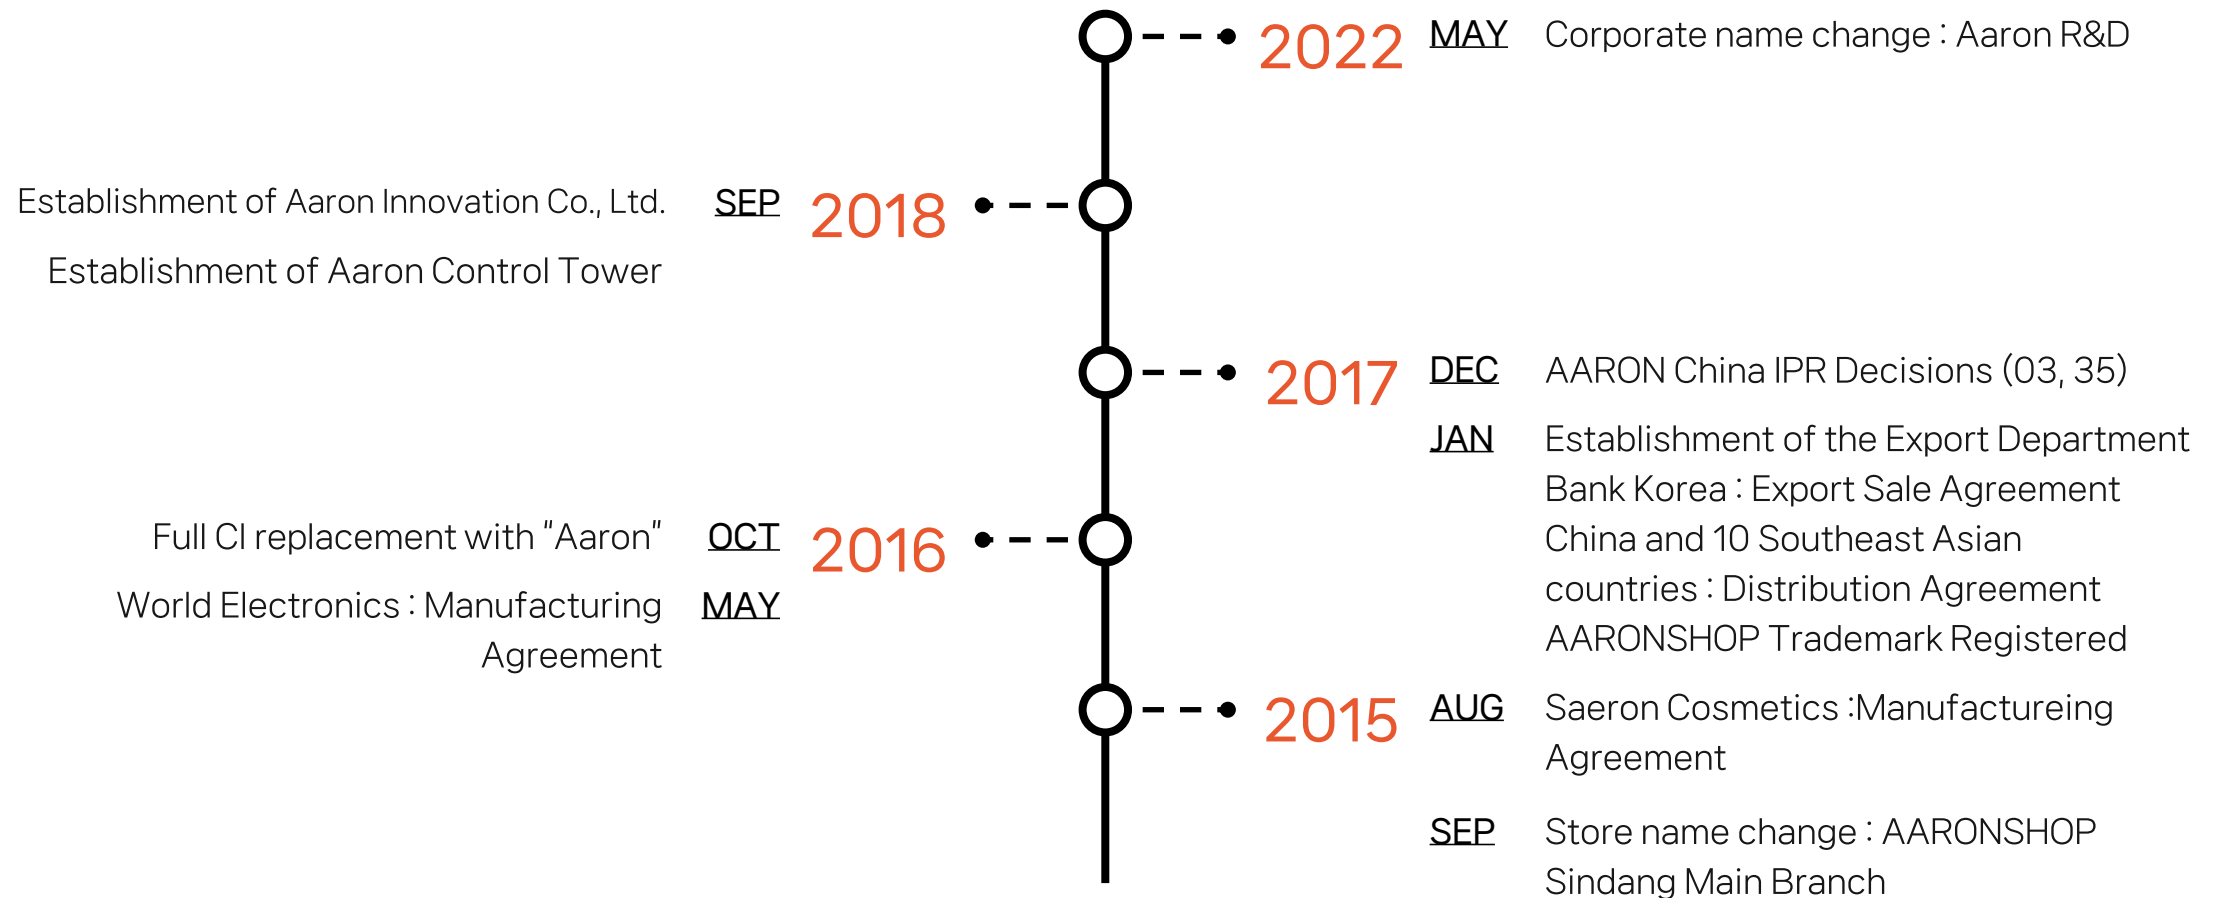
2022 MAY Corporate name change : Aaron R&D

Establishment of Aaron Innovation Co., Ltd. SEP 2018

Establishment of Aaron Control Tower

2017 DEC AARON China IPR Decisions (03, 35)

JAN Establishment of the Export Department

Bank Korea : Export Sale Agreement

China and 10 Southeast Asian countries : Distribution Agreement

AARONSHOP Trademark Registered

Full CI replacement with "Aaron" OCT 2016

World Electronics : Manufacturing Agreement MAY

2015 AUG Saeron Cosmetics :Manufactureing Agreement

SEP Store name change : AARONSHOP Sindang Main Branch